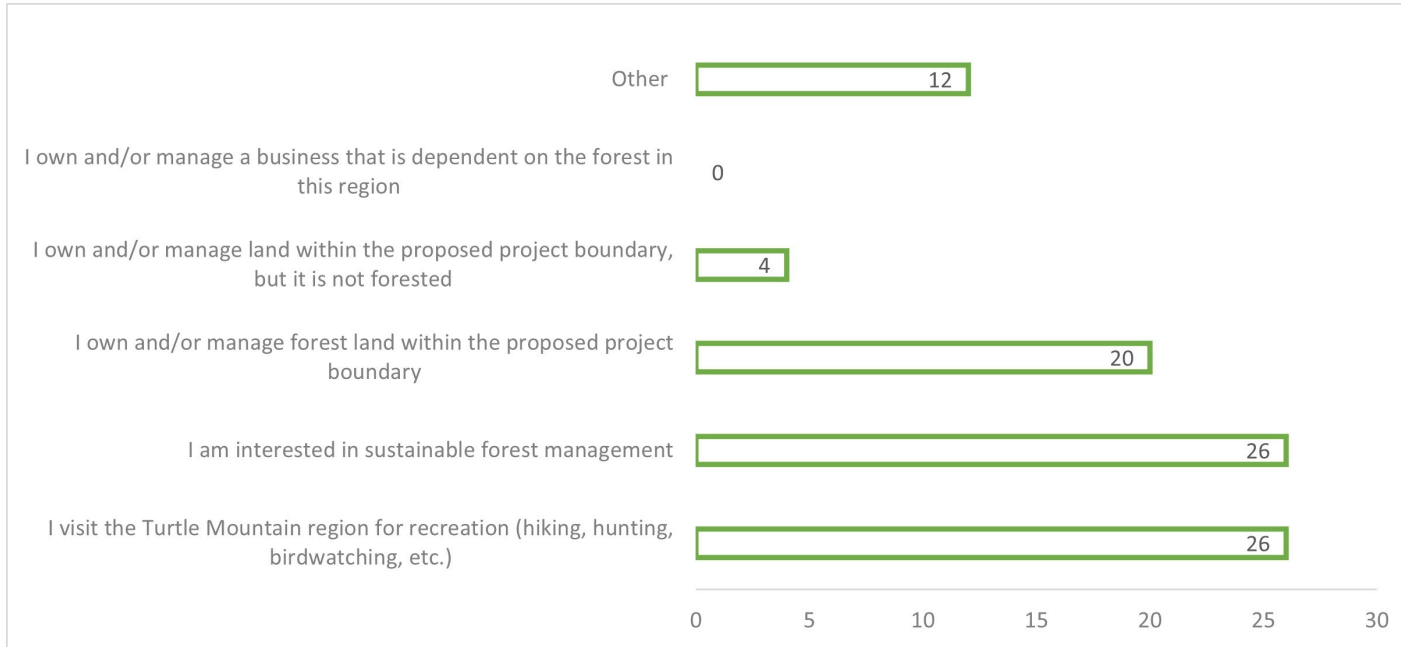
Other
12

I own and/or manage a business that is dependent on the forest in this region
0

I own and/or manage land within the proposed project boundary, but it is not forested
4

I own and/or manage forest land within the proposed project boundary
20

I am interested in sustainable forest management
26

I visit the Turtle Mountain region for recreation (hiking, hunting, birdwatching, etc.)
26

0 5 10 15 20 25 30